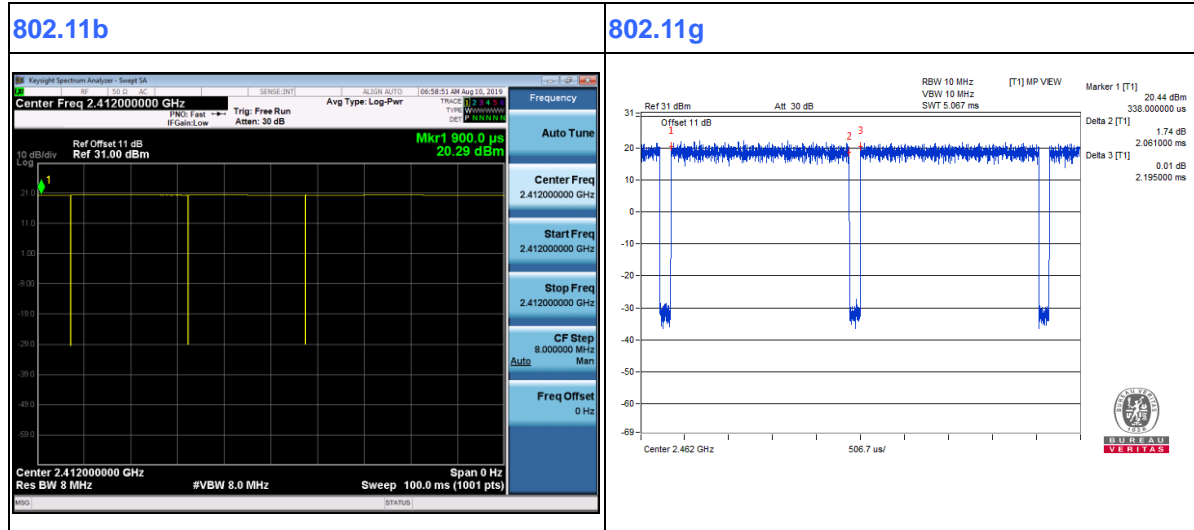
| 802.11b | 802.11g |
|---|---|
| | |

Keysight Spectrum Analyzer - Swept SA
RF 50 Ω AC SENSE:INT ALIGN AUTO 06:58:51 AM Aug 10, 2019
Center Freq 2.412000000 GHz
PNO: Fast IFGain:Low
Trig: Free Run
Atten: 30 dB
Avg Type: Log-Pwr
TRACE 1 2 3 4 5 6
TYPE WWWWWW
DET P N N N N N
Frequency
Ref Offset 11 dB
10 dB/div Ref 31.00 dBm
Log
Mkr1 900.0 µs
20.29 dBm
1
21.0
11.0
1.00
-9.00
-19.0
-29.0
-39.0
-49.0
-59.0
Center 2.412000000 GHz
Res BW 8 MHz
#VBW 8.0 MHz
Span 0 Hz
Sweep 100.0 ms (1001 pts)
MSG
STATUS
Auto Tune
Center Freq
2.412000000 GHz
Start Freq
2.412000000 GHz
Stop Freq
2.412000000 GHz
CF Step
8.000000 MHz
Auto Man
Freq Offset
0 Hz

RBW 10 MHz
VBW 10 MHz
SWT 5.067 ms
[T1] MP VIEW
Ref 31 dBm
Att 30 dB
Offset 11 dB
Marker 1 [T1]
20.44 dBm
338.000000 us
Delta 2 [T1]
1.74 dB
2.061000 ms
Delta 3 [T1]
0.01 dB
2.195000 ms
31
1
2 3
20
10
0
-10
-20
-30
-40
-50
-60
-69
Center 2.462 GHz
506.7 us/
BUREAU VERITAS
1828
BUREAU
VERITAS